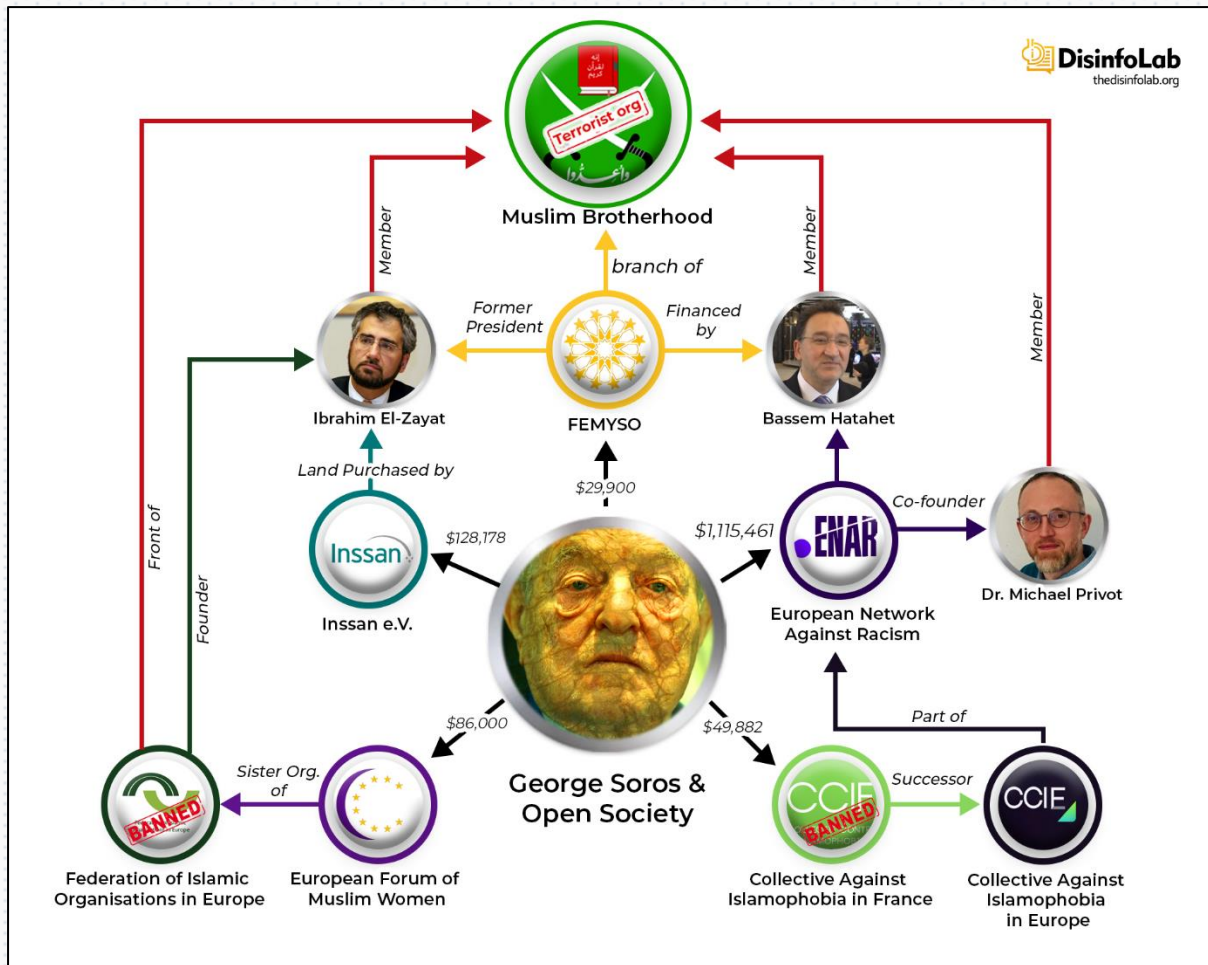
DisinfoLab
thedisinfolab.org

Terrorist org

Muslim Brotherhood

Member

Member

Member

branch of

Former President

Financed by

Ibrahim El-Zayat

FEMYSO

Bassem Hatahet

Land Purchased by

$29,900

Co-founder

Front of

Founder

Inssan

$128,178

$1,115,461

ENAR

Dr. Michael Privot

Inssan e.V.

European Network Against Racism

$86,000

$49,882

Part of

Sister Org. of

BANNED

George Soros & Open Society

CCIE

BANNED

Successor

CCIE

Federation of Islamic Organisations in Europe

European Forum of Muslim Women

Collective Against Islamophobia in France

Collective Against Islamophobia in Europe